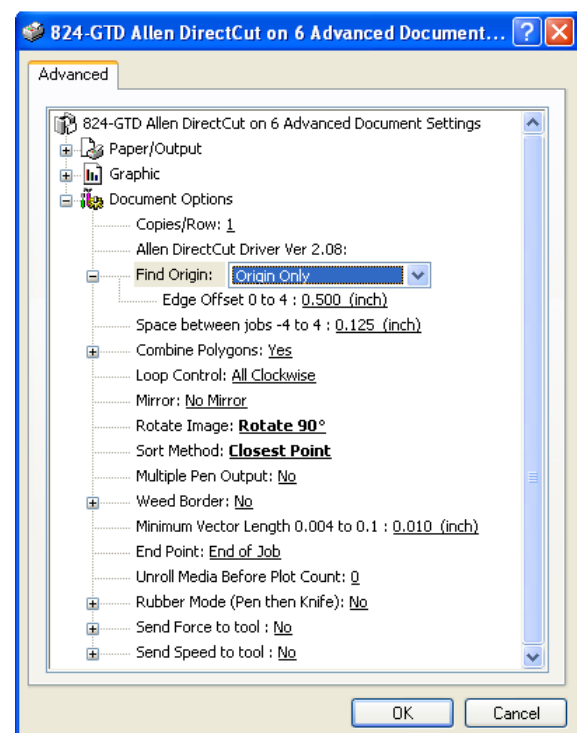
824-GTD Allen DirectCut on 6 Advanced Document...

Advanced

824-GTD Allen DirectCut on 6 Advanced Document Settings
Paper/Output
Graphic
Document Options
Copies/Row: 1
Allen DirectCut Driver Ver 2.08:
Find Origin: Origin Only
Edge Offset 0 to 4 : 0.500 (inch)
Space between jobs -4 to 4 : 0.125 (inch)
Combine Polygons: Yes
Loop Control: All Clockwise
Mirror: No Mirror
Rotate Image: Rotate 90°
Sort Method: Closest Point
Multiple Pen Output: No
Weed Border: No
Minimum Vector Length 0.004 to 0.1 : 0.010 (inch)
End Point: End of Job
Unroll Media Before Plot Count: 0
Rubber Mode (Pen then Knife): No
Send Force to tool : No
Send Speed to tool : No

OK
Cancel